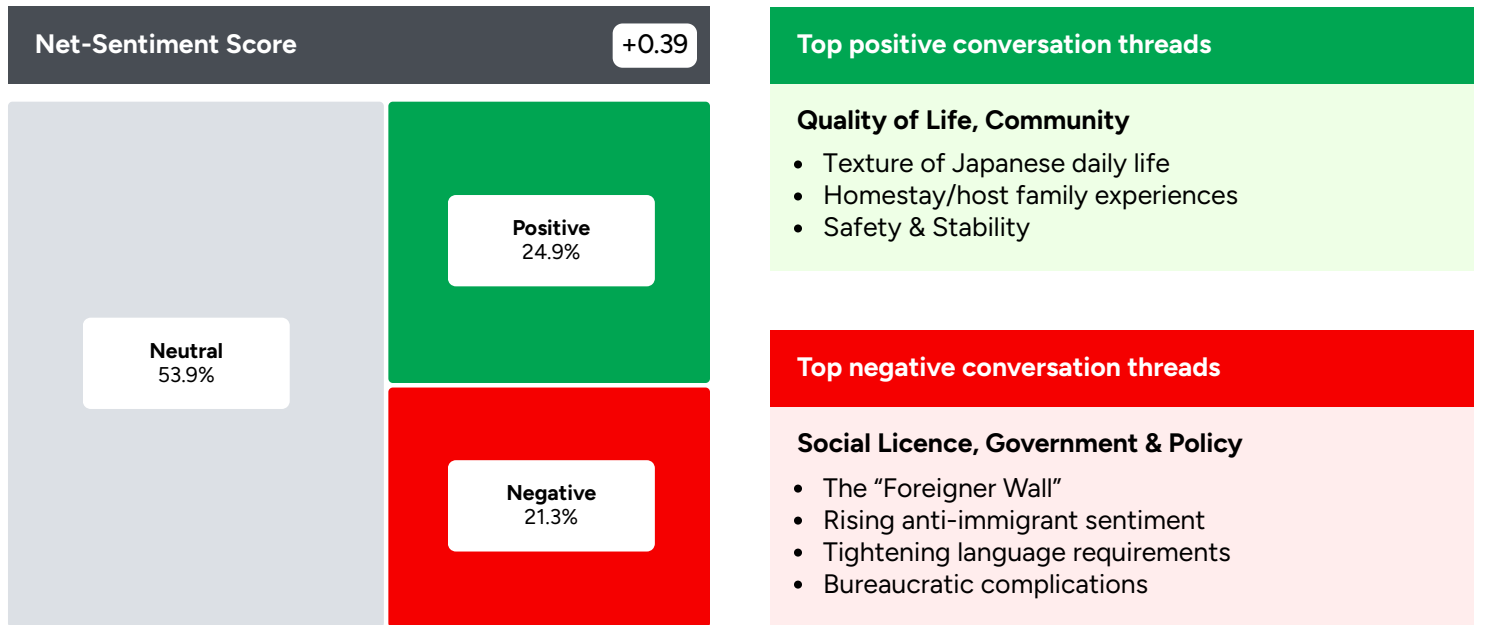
Net-Sentiment Score +0.39

Neutral
53.9%

Positive
24.9%

Negative
21.3%

Top positive conversation threads

Quality of Life, Community

- Texture of Japanese daily life
- Homestay/host family experiences
- Safety & Stability

Top negative conversation threads

Social Licence, Government & Policy

- The “Foreigner Wall”
- Rising anti-immigrant sentiment
- Tightening language requirements
- Bureaucratic complications